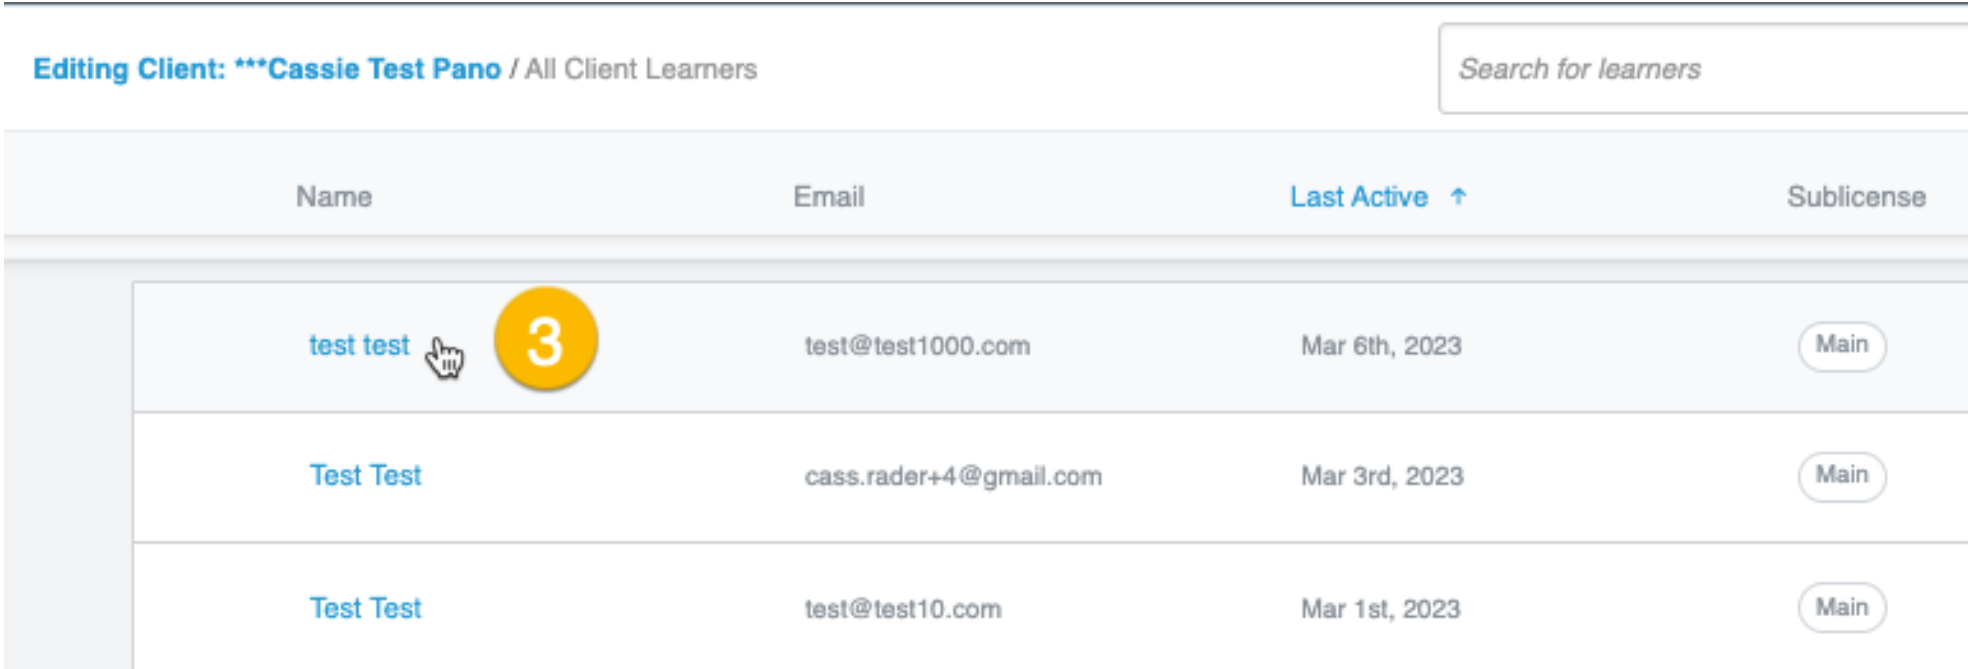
Editing Client: ***Cassie Test Pano / All Client Learners

Search for learners

| Name | Email | Last Active ↑ | Sublicense |
|---|---|---|---|
| test test | test@test1000.com | Mar 6th, 2023 | Main |
| Test Test | cass.rader+4@gmail.com | Mar 3rd, 2023 | Main |
| Test Test | test@test10.com | Mar 1st, 2023 | Main |

3